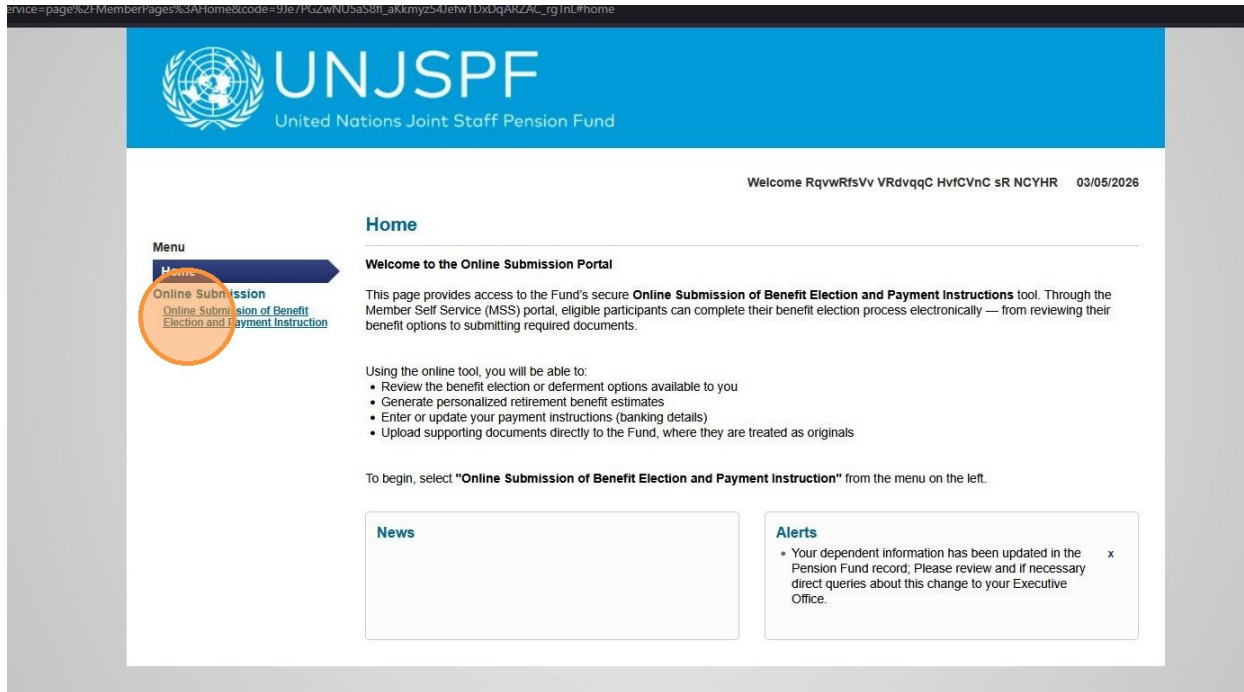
ervice=page%2FMemberPages%3AHome&code=9Je7PGZwNU5aS8ff_aKkmyz54Jefw1DxDqARZAC_rg1nL#home

UNJSPF
United Nations Joint Staff Pension Fund

Welcome RqvwRfsVv VRdvqqC HvfCVnC sR NCYHR 03/05/2026

Menu
Home
Online Submission
Online Submission of Benefit Election and Payment Instruction

Home

Welcome to the Online Submission Portal

This page provides access to the Fund's secure **Online Submission of Benefit Election and Payment Instructions** tool. Through the Member Self Service (MSS) portal, eligible participants can complete their benefit election process electronically — from reviewing their benefit options to submitting required documents.

Using the online tool, you will be able to:
• Review the benefit election or deferment options available to you
• Generate personalized retirement benefit estimates
• Enter or update your payment instructions (banking details)
• Upload supporting documents directly to the Fund, where they are treated as originals

To begin, select **"Online Submission of Benefit Election and Payment Instruction"** from the menu on the left.

News

Alerts
• Your dependent information has been updated in the Pension Fund record; Please review and if necessary direct queries about this change to your Executive Office.
x